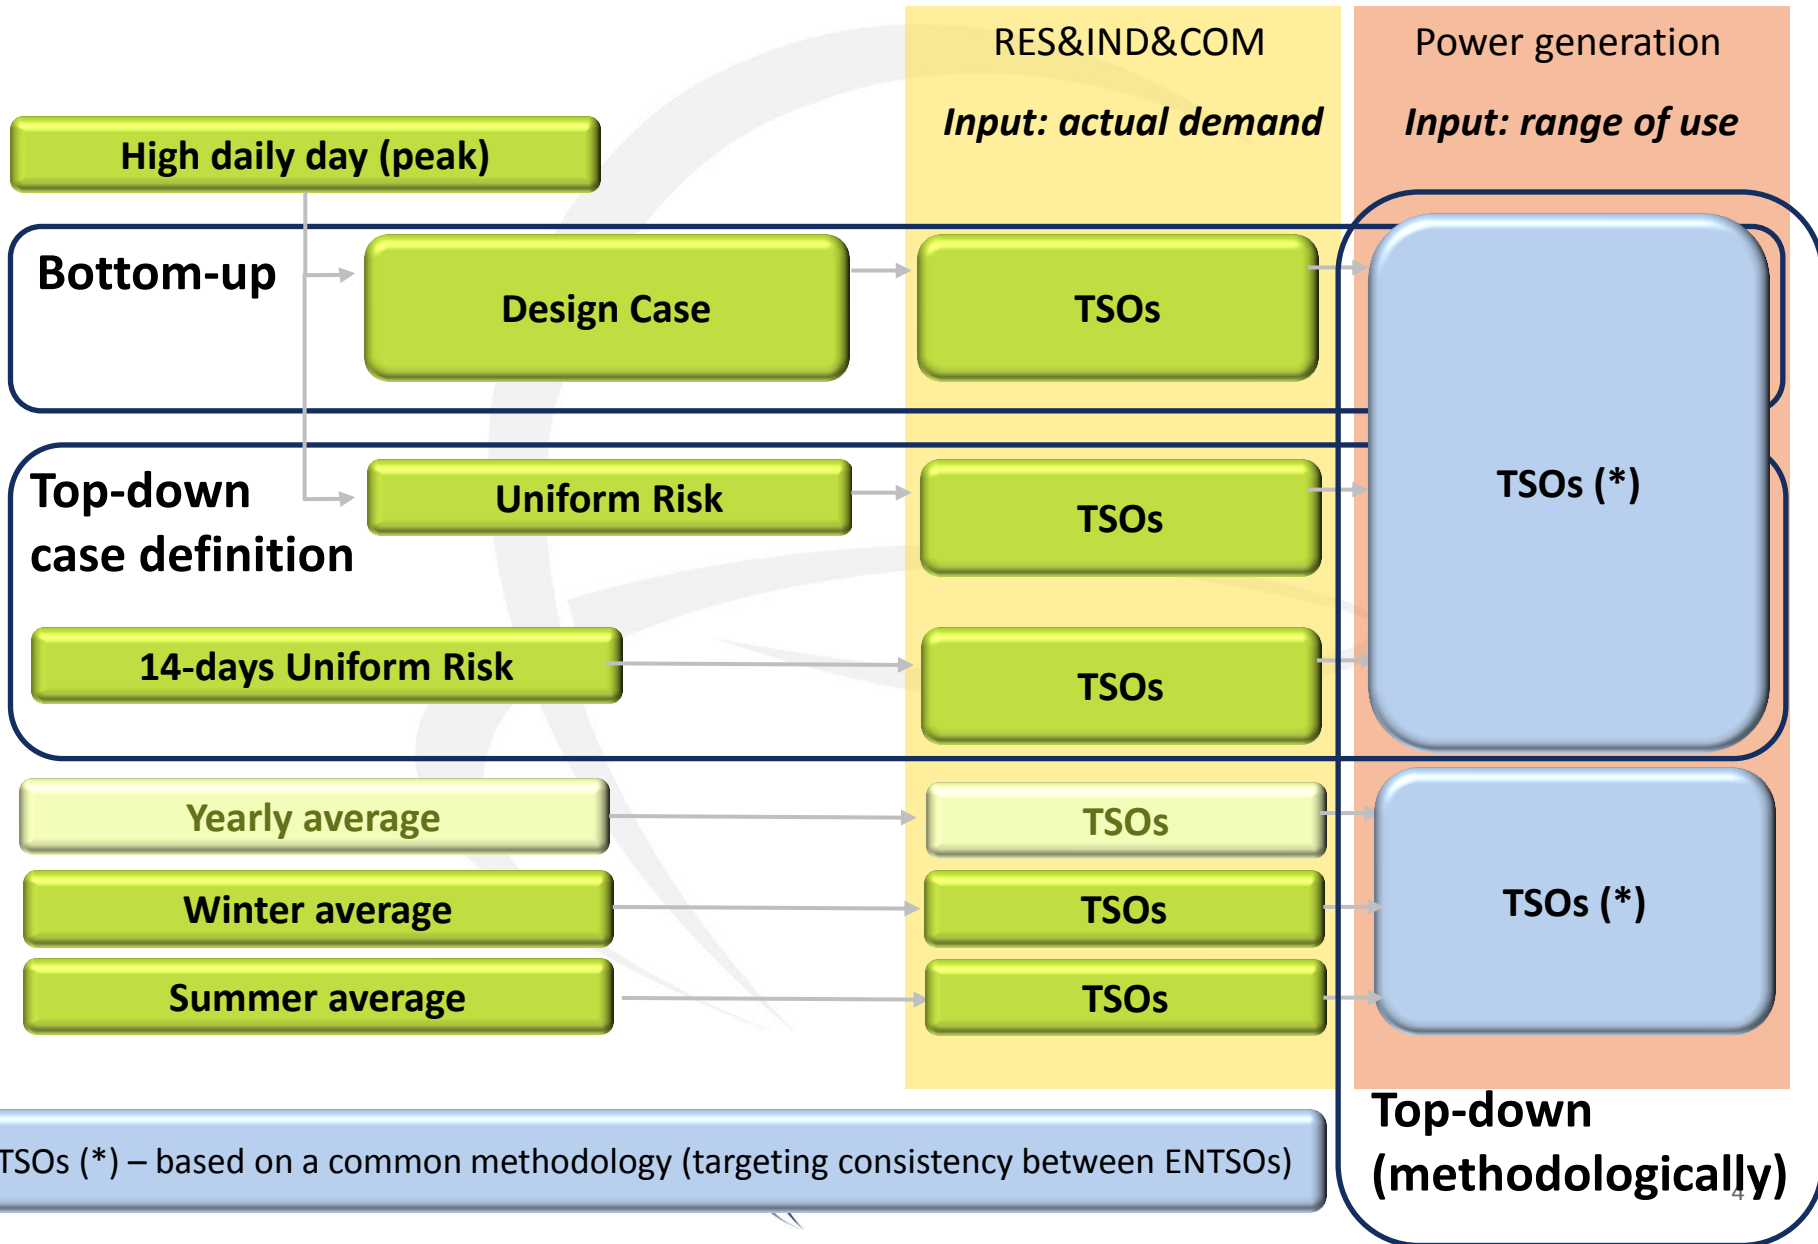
RES&IND&COM

Input: actual demand

Power generation

Input: range of use

High daily day (peak)

Bottom-up

Design Case

TSOs

TSOs (*)

Top-down case definition

Uniform Risk

TSOs

14-days Uniform Risk

TSOs

Yearly average

TSOs

Winter average

TSOs

TSOs (*)

Summer average

TSOs

TSOs (*) – based on a common methodology (targeting consistency between ENTSOs)

Top-down (methodologically)

4